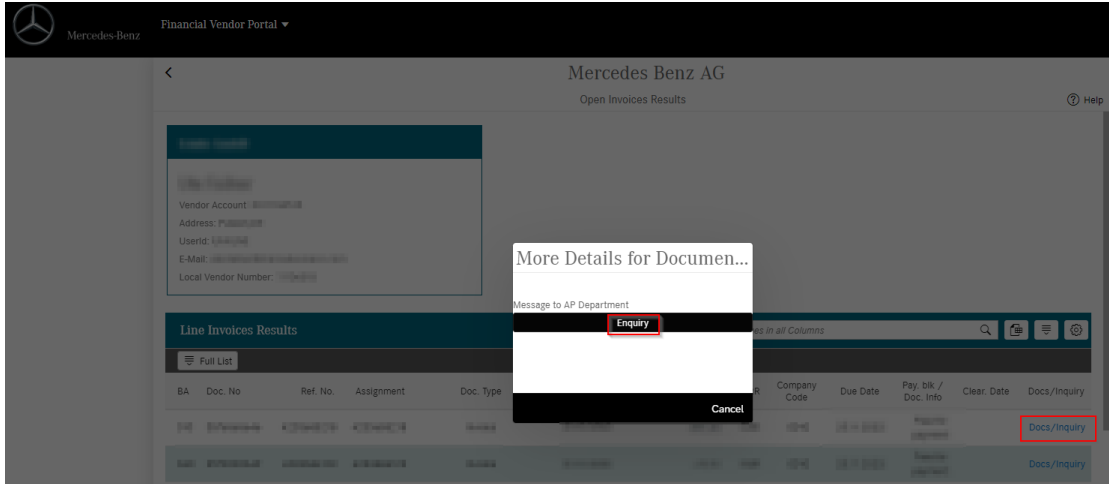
Mercedes-Benz

Financial Vendor Portal ▾

<

Mercedes Benz AG

Open Invoices Results

? Help

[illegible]

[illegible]

Vendor Account: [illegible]

Address: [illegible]

UserId: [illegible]

E-Mail: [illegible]

Local Vendor Number: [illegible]

Line Invoices Results

Full List

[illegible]s in all Columns

| BA | Doc. No | Ref. No. | Assignment | Doc. Type | | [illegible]R | Company Code | Due Date | Pay. blk / Doc. Info | Clear. Date | Docs/Inquiry |
|---|---|---|---|---|---|---|---|---|---|---|---|
| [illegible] | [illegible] | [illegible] | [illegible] | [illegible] | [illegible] | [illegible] | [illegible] | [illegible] | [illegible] | | Docs/Inquiry |
| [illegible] | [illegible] | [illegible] | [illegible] | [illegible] | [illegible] | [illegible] | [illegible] | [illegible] | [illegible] | | Docs/Inquiry |

More Details for Documen...

Message to AP Department

Enquiry

Cancel